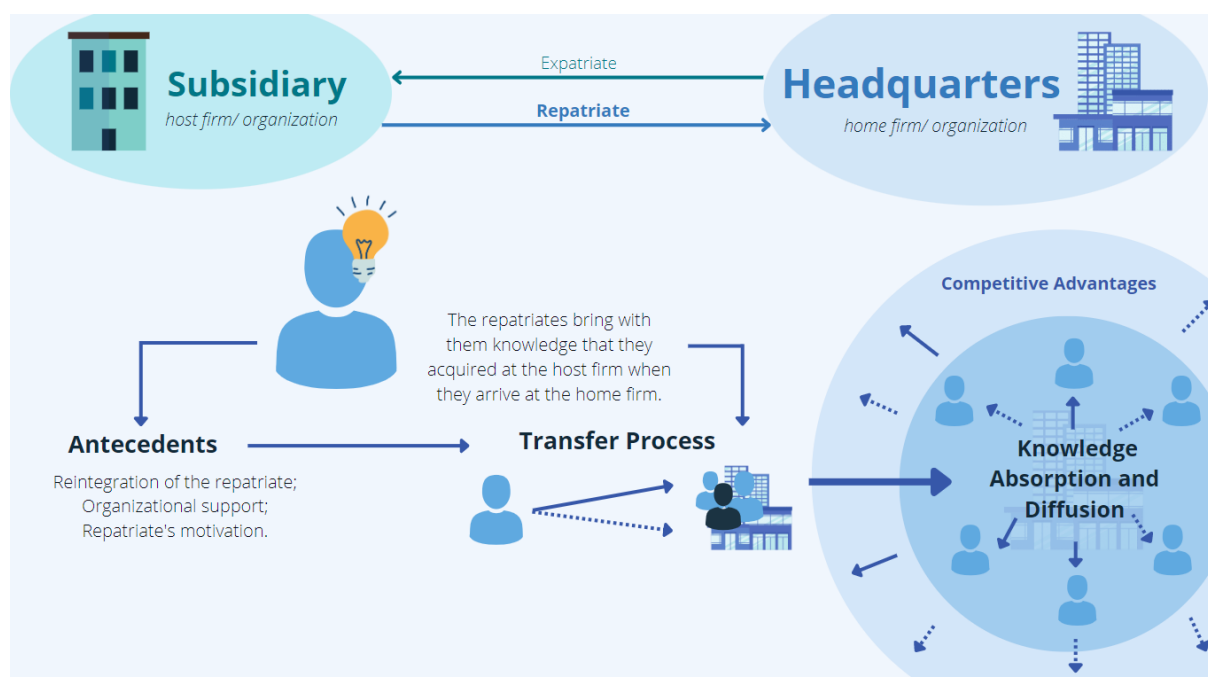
Subsidiary
host firm/ organization

Expatriate

Repatriate

Headquarters
home firm/ organization

The repatriates bring with them knowledge that they acquired at the host firm when they arrive at the home firm.

Competitive Advantages

Antecedents

Reintegration of the repatriate;
Organizational support;
Repatriate's motivation.

Transfer Process

Knowledge Absorption and Diffusion